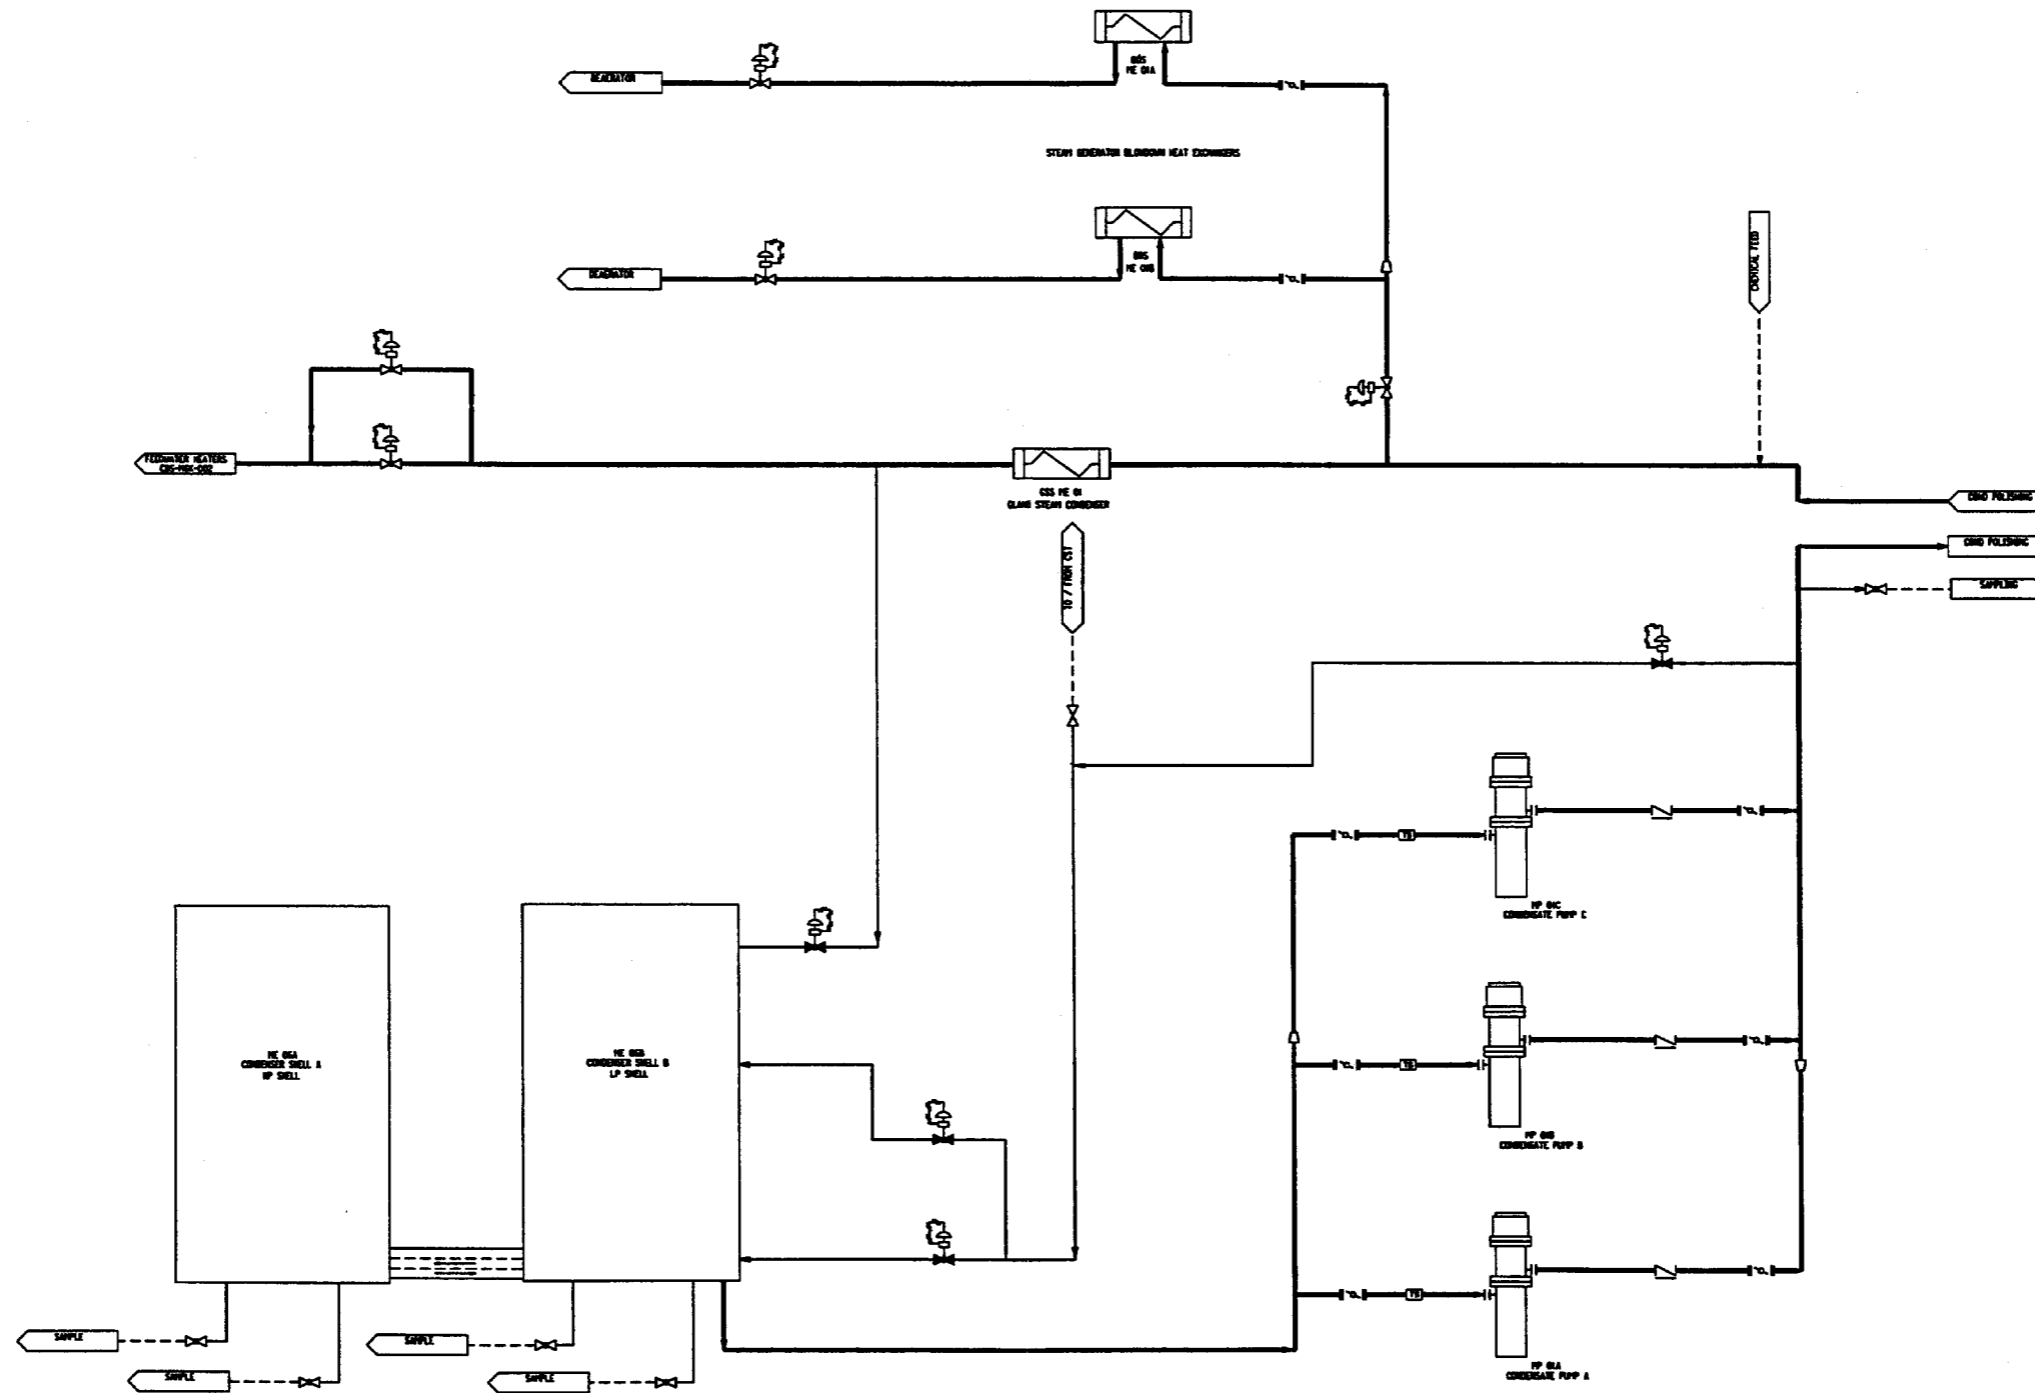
DEAERATOR

BDS
HE 01A

STEAM GENERATOR BLOWDOWN HEAT EXCHANGERS

DEAERATOR

BDS
HE 01B

CHEMICAL FEED

FEEDWATER HEATERS
CDS-MSK-002

GSS HE 01
GLAND STEAM CONDENSER

COND POLISHING

COND POLISHING

SAMPLING

TO / FROM CST

TS

MP 01C
CONDENSATE PUMP C

TS

MP 01B
CONDENSATE PUMP B

TS

MP 01A
CONDENSATE PUMP A

HE 06A
CONDENSER SHELL A
HP SHELL

HE 06B
CONDENSER SHELL B
LP SHELL

SAMPLE

SAMPLE

SAMPLE

SAMPLE